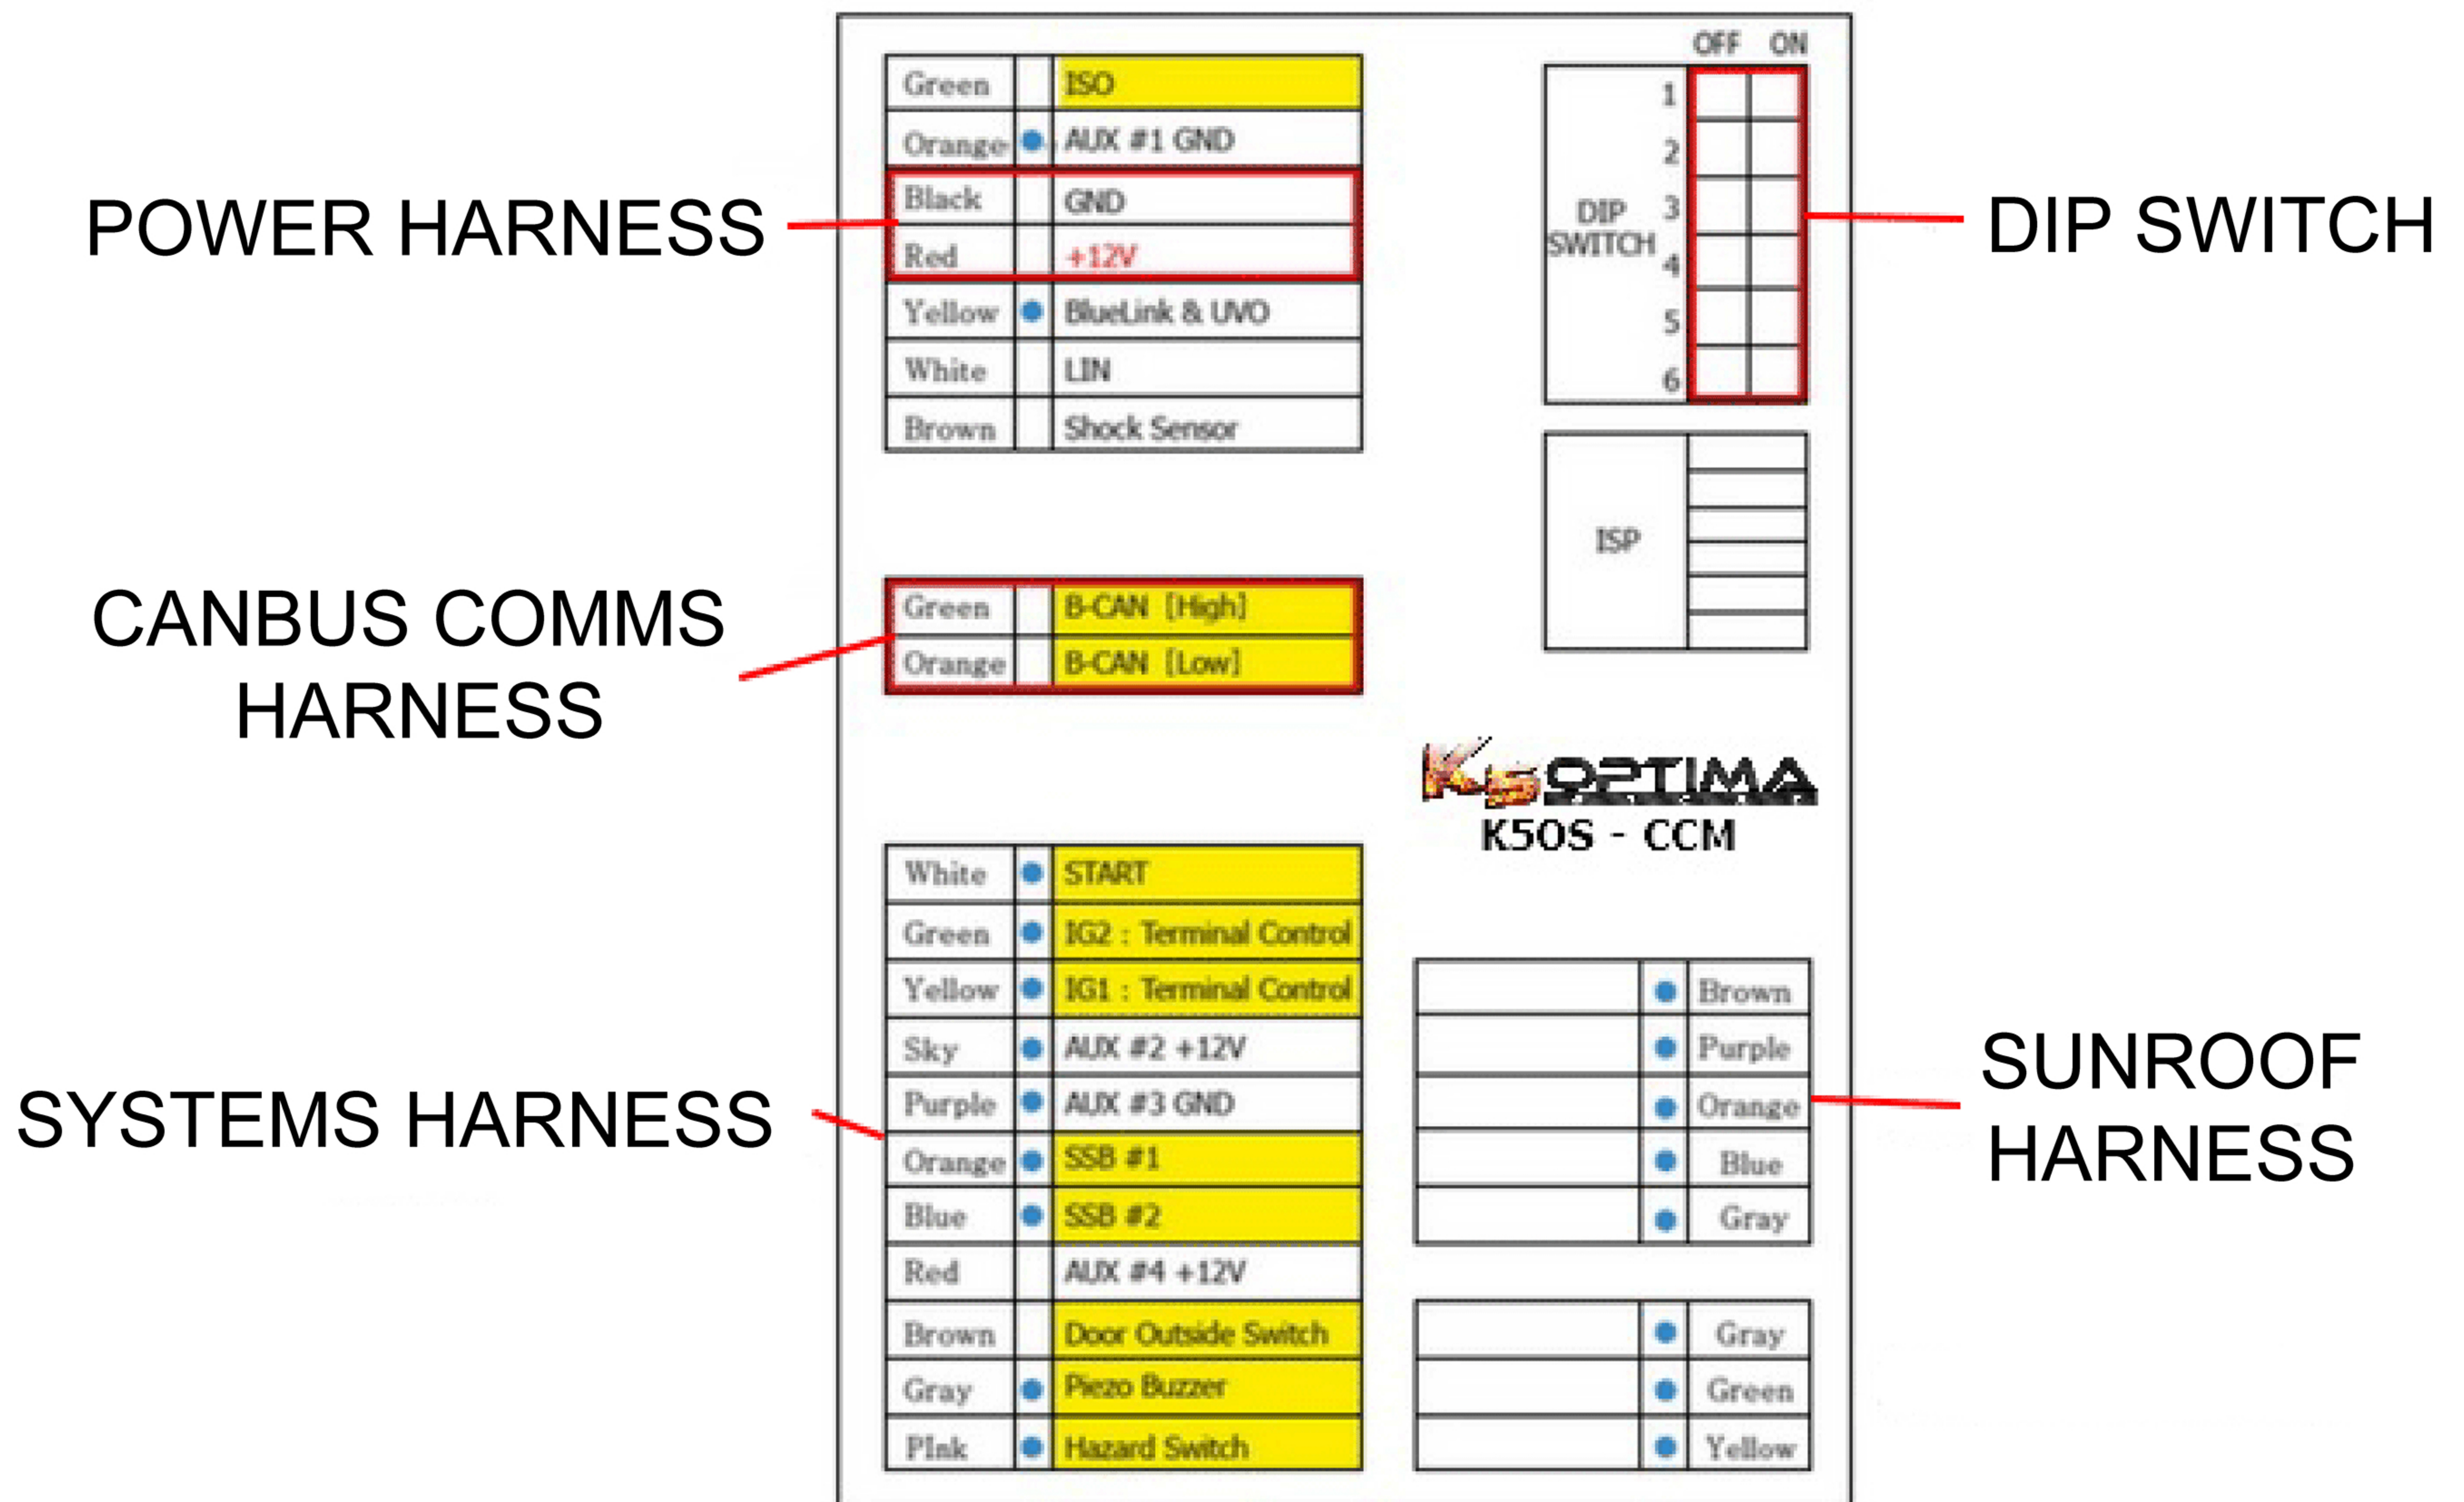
POWER HARNESS

| Green | | ISO |
|---|---|---|
| Orange | ● | AUX #1 GND |
| Black | | GND |
| Red | | +12V |
| Yellow | ● | BlueLink & UVO |
| White | | LIN |
| Brown | | Shock Sensor |

OFF ON

DIP SWITCH 1 2 3 4 5 6

DIP SWITCH

ISP

CANBUS COMMS HARNESS

| Green | | B-CAN [High] |
|---|---|---|
| Orange | | B-CAN [Low] |

K5OPTIMA
K5OS - CCM

SYSTEMS HARNESS

| White | ● | START |
|---|---|---|
| Green | ● | IG2 : Terminal Control |
| Yellow | ● | IG1 : Terminal Control |
| Sky | ● | AUX #2 +12V |
| Purple | ● | AUX #3 GND |
| Orange | ● | SSB #1 |
| Blue | ● | SSB #2 |
| Red | | AUX #4 +12V |
| Brown | | Door Outside Switch |
| Gray | ● | Piezo Buzzer |
| Pink | ● | Hazard Switch |

SUNROOF HARNESS

| | ● | Brown |
|---|---|---|
| | ● | Purple |
| | ● | Orange |
| | ● | Blue |
| | ● | Gray |

| | ● | Gray |
|---|---|---|
| | ● | Green |
| | ● | Yellow |